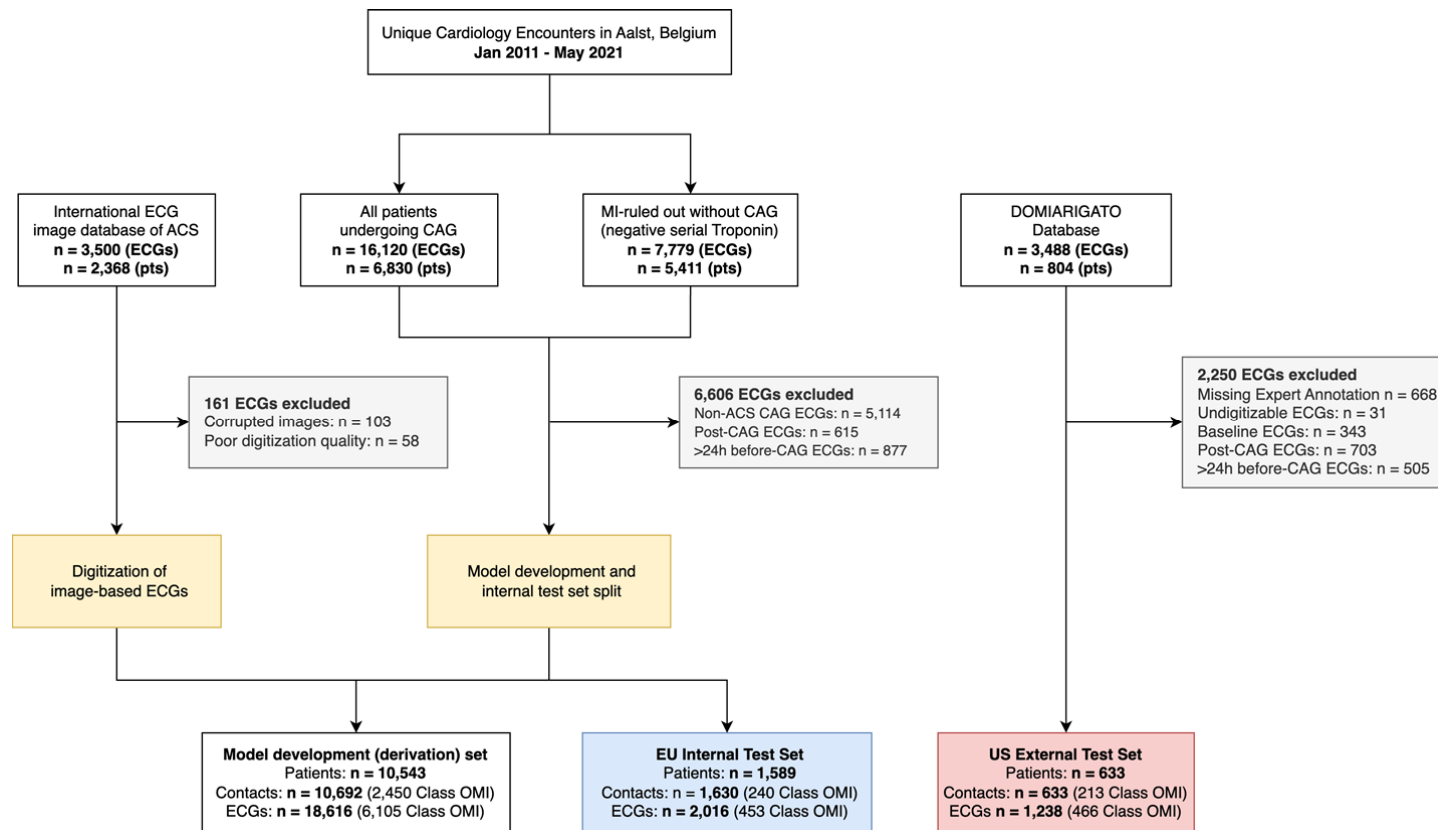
Unique Cardiology Encounters in Aalst, Belgium
Jan 2011 - May 2021

International ECG image database of ACS
n = 3,500 (ECGs)
n = 2,368 (pts)

All patients undergoing CAG
n = 16,120 (ECGs)
n = 6,830 (pts)

MI-ruled out without CAG (negative serial Troponin)
n = 7,779 (ECGs)
n = 5,411 (pts)

DOMIARIGATO Database
n = 3,488 (ECGs)
n = 804 (pts)

161 ECGs excluded
Corrupted images: n = 103
Poor digitization quality: n = 58

6,606 ECGs excluded
Non-ACS CAG ECGs: n = 5,114
Post-CAG ECGs: n = 615
>24h before-CAG ECGs: n = 877

2,250 ECGs excluded
Missing Expert Annotation n = 668
Undigitizable ECGs: n = 31
Baseline ECGs: n = 343
Post-CAG ECGs: n = 703
>24h before-CAG ECGs: n = 505

Digitization of image-based ECGs

Model development and internal test set split

Model development (derivation) set
Patients: n = 10,543
Contacts: n = 10,692 (2,450 Class OMI)
ECGs: n = 18,616 (6,105 Class OMI)

EU Internal Test Set
Patients: n = 1,589
Contacts: n = 1,630 (240 Class OMI)
ECGs: n = 2,016 (453 Class OMI)

US External Test Set
Patients: n = 633
Contacts: n = 633 (213 Class OMI)
ECGs n = 1,238 (466 Class OMI)